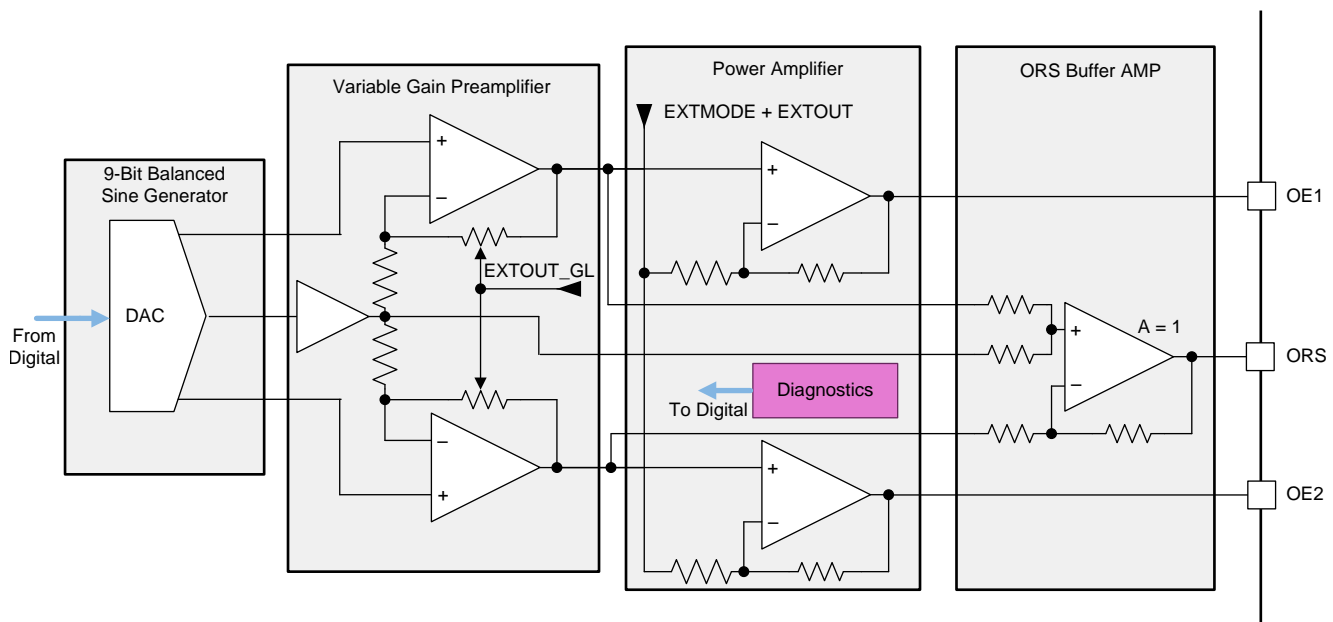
9-Bit Balanced Sine Generator

DAC

From Digital

Variable Gain Preamplifier

+
–
EXTOUT_GL
–
+

Power Amplifier

EXTMODE + EXTOUT

+
–
+
–

Diagnostics

To Digital

ORS Buffer AMP

+
–
A = 1

OE1

ORS

OE2